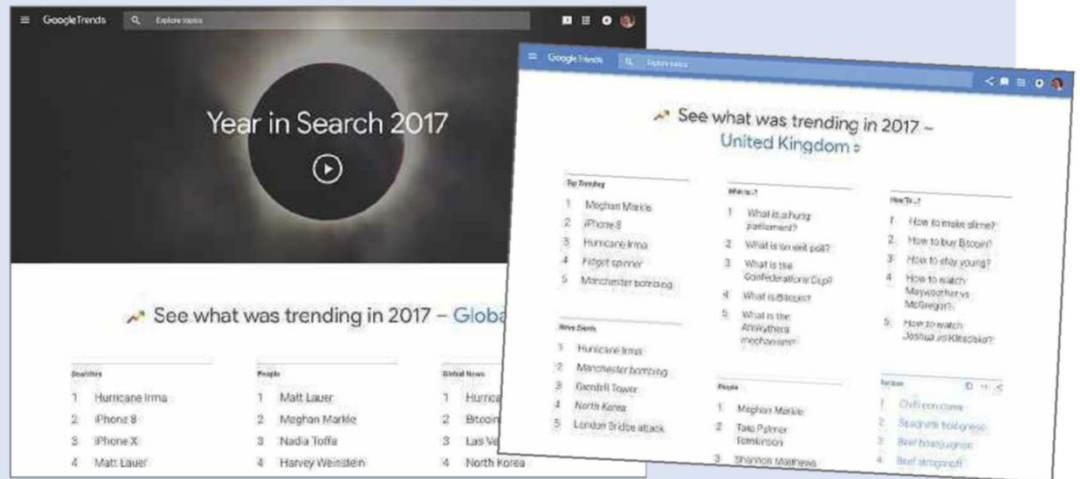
Google Trends
Explore topics

Year in Search 2017

See what was trending in 2017 – Globa

Searches
1 Hurricane Irma
2 iPhone 8
3 iPhone X
4 Matt Lauer

People
1 Matt Lauer
2 Meghan Markle
3 Nadia Toffa
4 Harvey Weinstein

Global News
1 Hurrica
2 Bitcoin
3 Las Ve
4 North Korea

Google Trends
Explore topics

See what was trending in 2017 – United Kingdom

Top Trending
1 Meghan Markle
2 iPhone 8
3 Hurricane Irma
4 Fidget spinner
5 Manchester bombing

What is...?
1 What is a hung parliament?
2 What is an exit poll?
3 What is the Confederations Cup?
4 What is Bitcoin?
5 What is the Antikythera mechanism?

How To...?
1 How to make slime?
2 How to buy Bitcoin?
3 How to stay young?
4 How to watch Mayweather vs McGregor?
5 How to watch Joshua vs Klitschko?

News Events
1 Hurricane Irma
2 Manchester bombing
3 Grenfell Tower
4 North Korea
5 London Bridge attack

People
1 Meghan Markle
2 Tess Palmer Tomlinson
3 Shannon Matthews

Recipes
1 Chilli con carne
2 Spaghetti bolognese
3 Beef bourguignon
4 Beef stroganoff